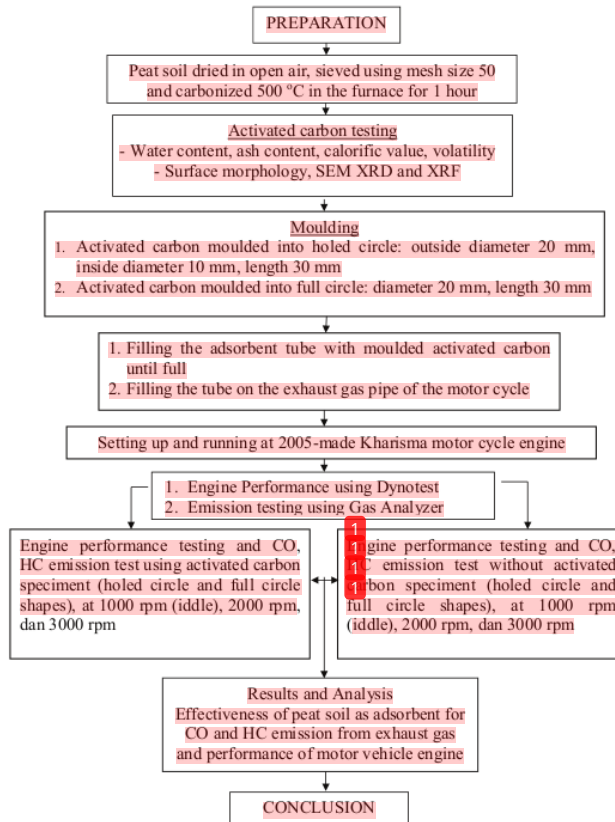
PREPARATION

Peat soil dried in open air, sieved using mesh size 50 and carbonized 500 °C in the furnace for 1 hour

Activated carbon testing
- Water content, ash content, calorific value, volatility
- Surface morphology, SEM XRD and XRF

Moulding
1. Activated carbon moulded into holed circle: outside diameter 20 mm, inside diameter 10 mm, length 30 mm
2. Activated carbon moulded into full circle: diameter 20 mm, length 30 mm

1. Filling the adsorbent tube with moulded activated carbon until full
2. Filling the tube on the exhaust gas pipe of the motor cycle

Setting up and running at 2005-made Kharisma motor cycle engine

1. Engine Performance using Dynotest
2. Emission testing using Gas Analyzer

Engine performance testing and CO, HC emission test using activated carbon speciment (holed circle and full circle shapes), at 1000 rpm (iddle), 2000 rpm, dan 3000 rpm

1 1 1 1

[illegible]ngine performance testing and CO, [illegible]C emission test without activated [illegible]arbon speciment (holed circle and full circle shapes), at 1000 rpm (iddle), 2000 rpm, dan 3000 rpm

Results and Analysis
Effectiveness of peat soil as adsorbent for CO and HC emission from exhaust gas and performance of motor vehicle engine

CONCLUSION